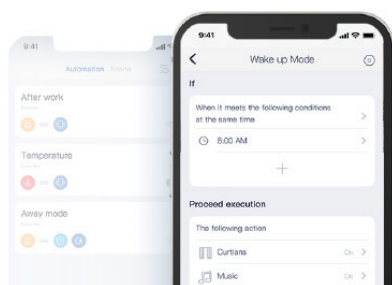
9:41

Automation Scene

After work

Temperature

Away mode

9:41

Wake up Mode

If

When it meets the following conditions at the same time

6:00 AM

+

Proceed execution

The following action

Curtians On

Music On